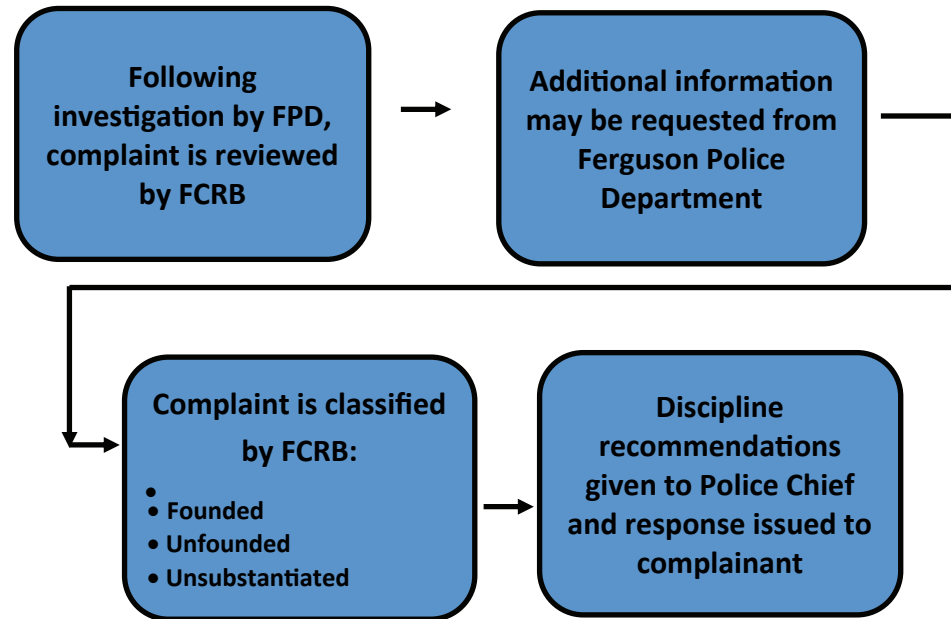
Following investigation by FPD, complaint is reviewed by FCRB

Additional information may be requested from Ferguson Police Department

Complaint is classified by FCRB:

•
• Founded
• Unfounded
• Unsubstantiated

Discipline recommendations given to Police Chief and response issued to complainant